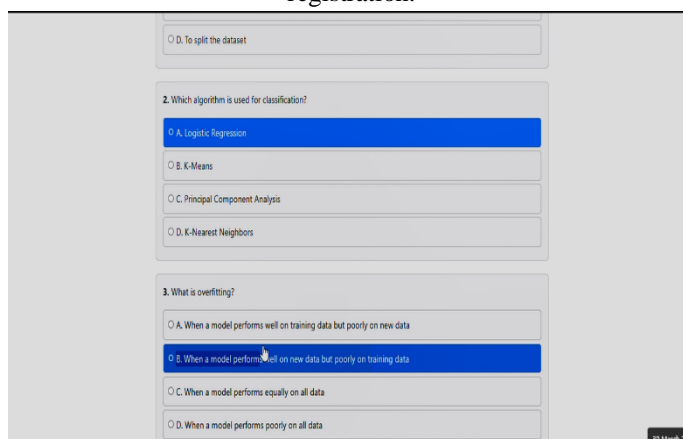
registration.

D. To split the dataset

2. Which algorithm is used for classification?

A. Logistic Regression

B. K-Means

C. Principal Component Analysis

D. K-Nearest Neighbors

3. What is overfitting?

A. When a model performs well on training data but poorly on new data

B. When a model performs well on new data but poorly on training data

C. When a model performs equally on all data

D. When a model performs poorly on all data